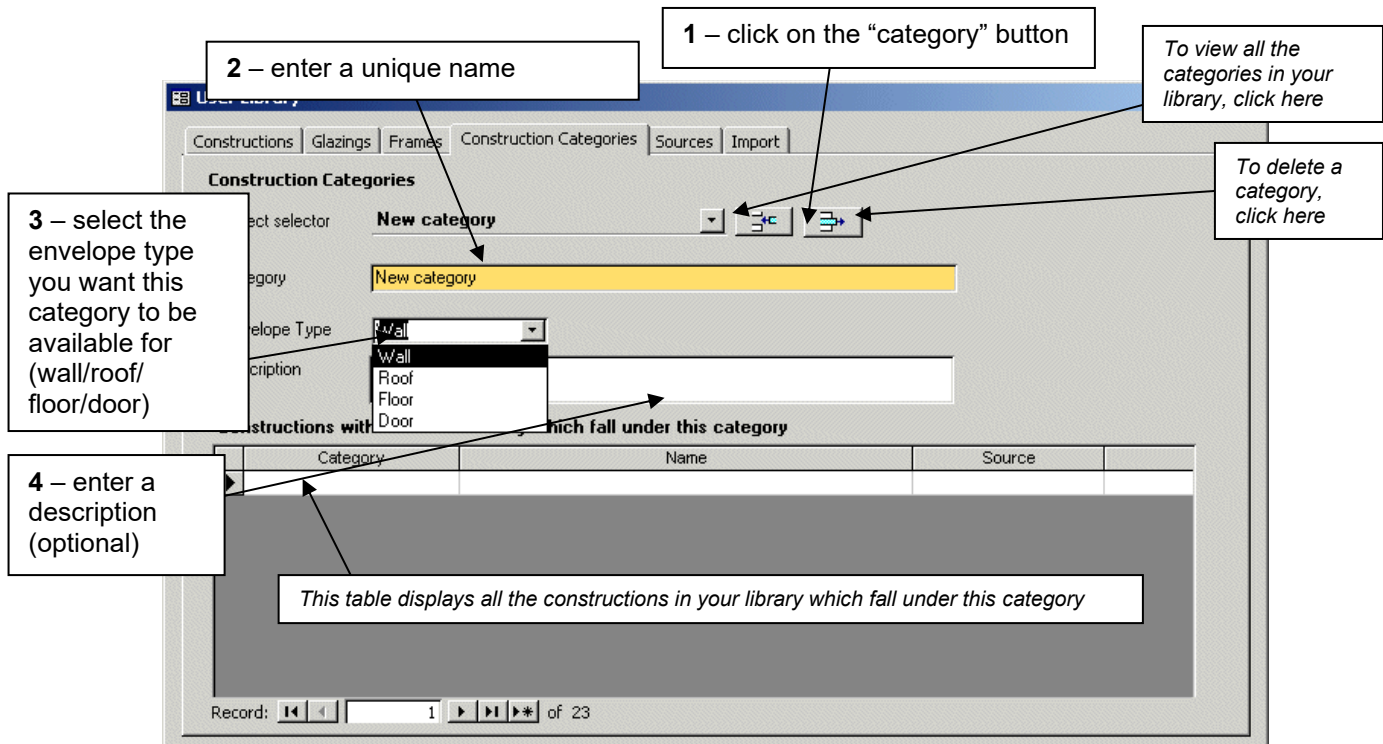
1 – click on the “category” button

2 – enter a unique name

To view all the categories in your library, click here

User Library

Constructions | Glazings | Frames | Construction Categories | Sources | Import

Construction Categories

To delete a category, click here

3 – select the envelope type you want this category to be available for (wall/roof/ floor/door)

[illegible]ect selector

New category

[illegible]egory

New category

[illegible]elope Type

Wall

Wall
Roof
Floor
Door

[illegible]cription

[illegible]onstructions with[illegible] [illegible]hich fall under this category

| Category | Name | Source |
|---|---|---|
| | | |

4 – enter a description (optional)

This table displays all the constructions in your library which fall under this category

Record: 1 of 23